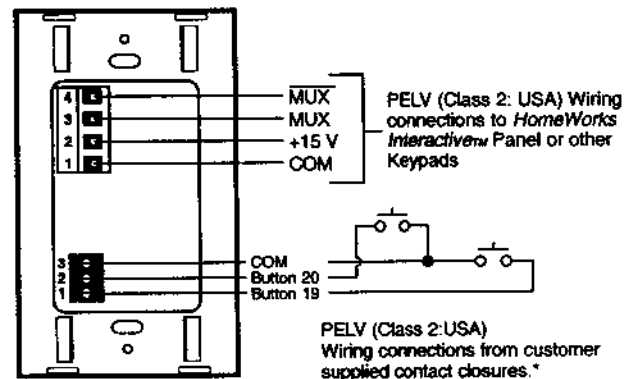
4
3
2
1

$\overline{MUX}$
MUX
+15 V
COM

PELV (Class 2: USA) Wiring connections to *HomeWorks Interactive*™ Panel or other Keypads

3
2
1

COM
Button 20
Button 19

PELV (Class 2:USA)
Wiring connections from customer supplied contact closures.*